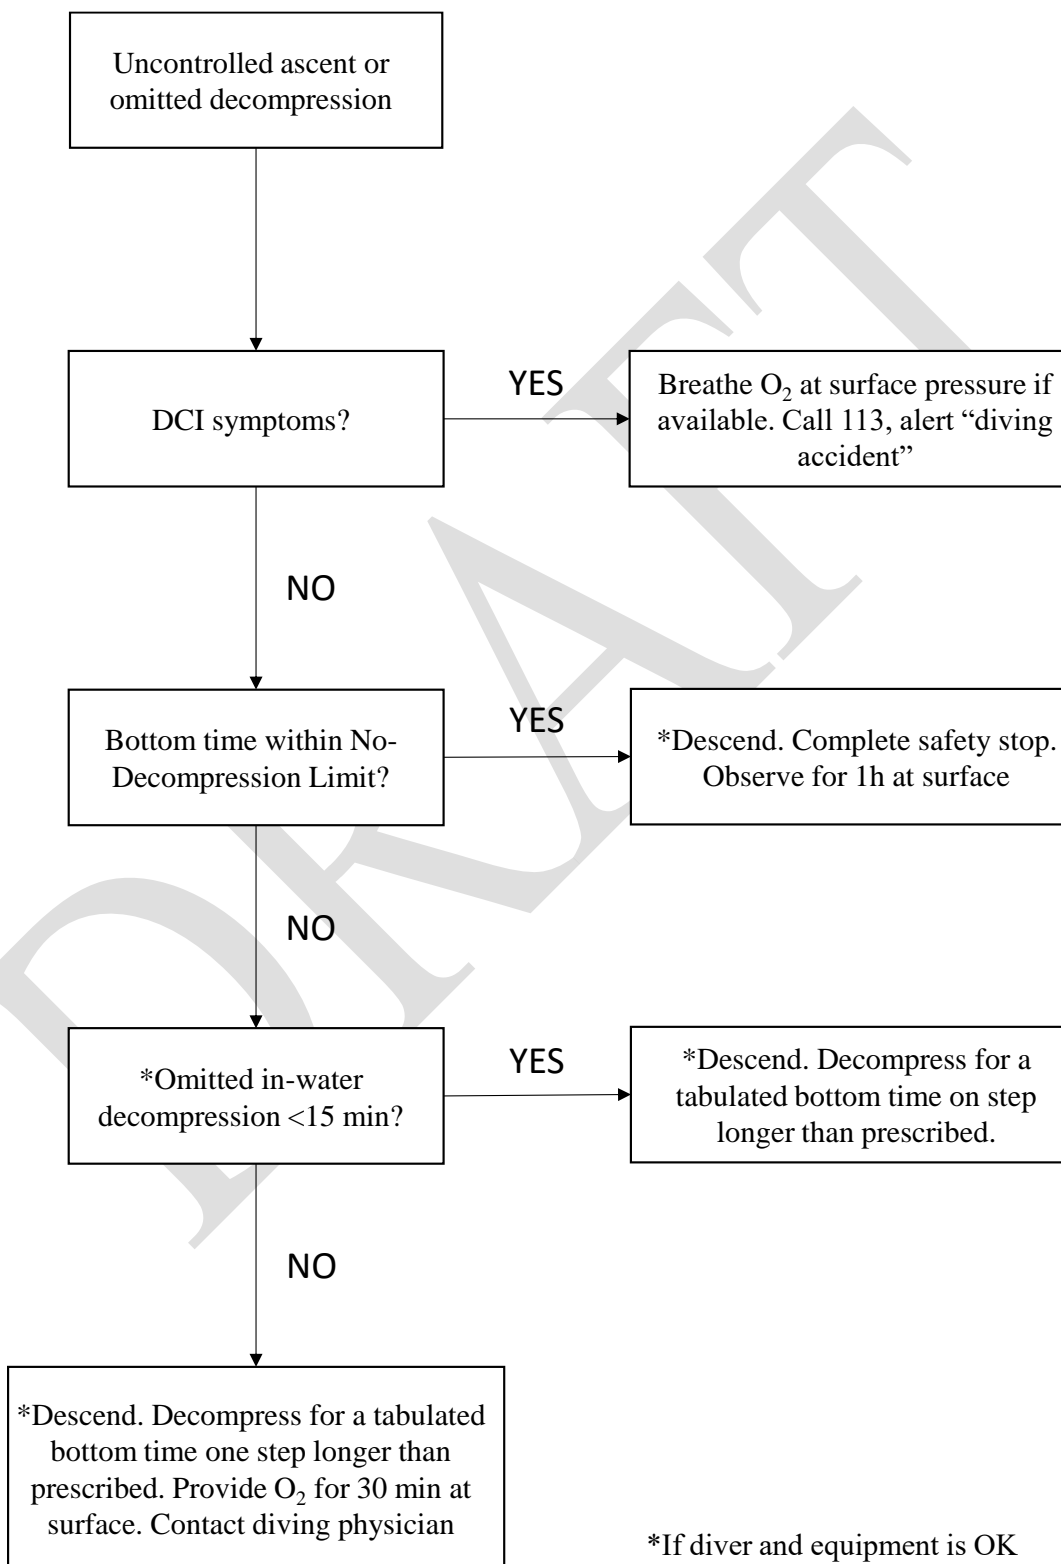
DRAFT

Uncontrolled ascent or omitted decompression

DCI symptoms?

YES

Breathe $O_2$ at surface pressure if available. Call 113, alert "diving accident"

NO

Bottom time within No-Decompression Limit?

YES

*Descend. Complete safety stop. Observe for 1h at surface

NO

*Omitted in-water decompression <15 min?

YES

*Descend. Decompress for a tabulated bottom time on step longer than prescribed.

NO

*Descend. Decompress for a tabulated bottom time one step longer than prescribed. Provide $O_2$ for 30 min at surface. Contact diving physician

*If diver and equipment is OK